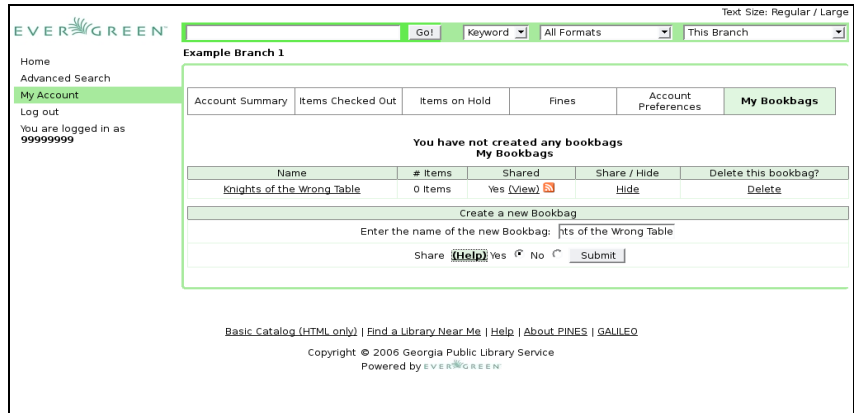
Text Size: Regular / Large

EVERGREEN

Go! Keyword All Formats This Branch

Example Branch 1

Home
Advanced Search
My Account
Log out
You are logged in as
99999999

| Account Summary | Items Checked Out | Items on Hold | Fines | Account Preferences | My Bookbags |
|---|---|---|---|---|---|

You have not created any bookbags
My Bookbags

| Name | # Items | Shared | Share / Hide | Delete this bookbag? |
|---|---|---|---|---|
| Knights of the Wrong Table | 0 Items | Yes (View) | Hide | Delete |

Create a new Bookbag

Enter the name of the new Bookbag: nts of the Wrong Table

Share (Help) Yes No Submit

Basic Catalog (HTML only) | Find a Library Near Me | Help | About PINES | GALILEO

Copyright © 2006 Georgia Public Library Service
Powered by EVERGREEN